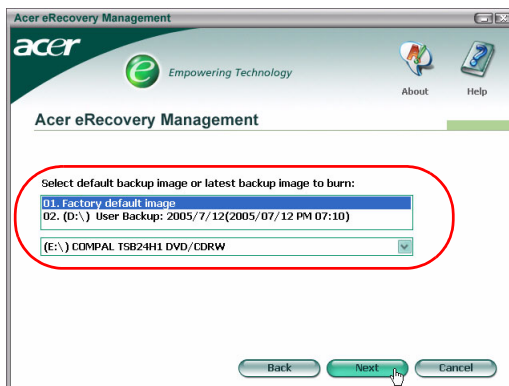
Acer eRecovery Management

acer

Empowering Technology

About

Help

Acer eRecovery Management

Select default backup image or latest backup image to burn:

01. Factory default image
02. (D:\) User Backup: 2005/7/12(2005/07/12 PM 07:10)

(E:\) COMPAL TSB24H1 DVD/CDRW

Back

Next

Cancel